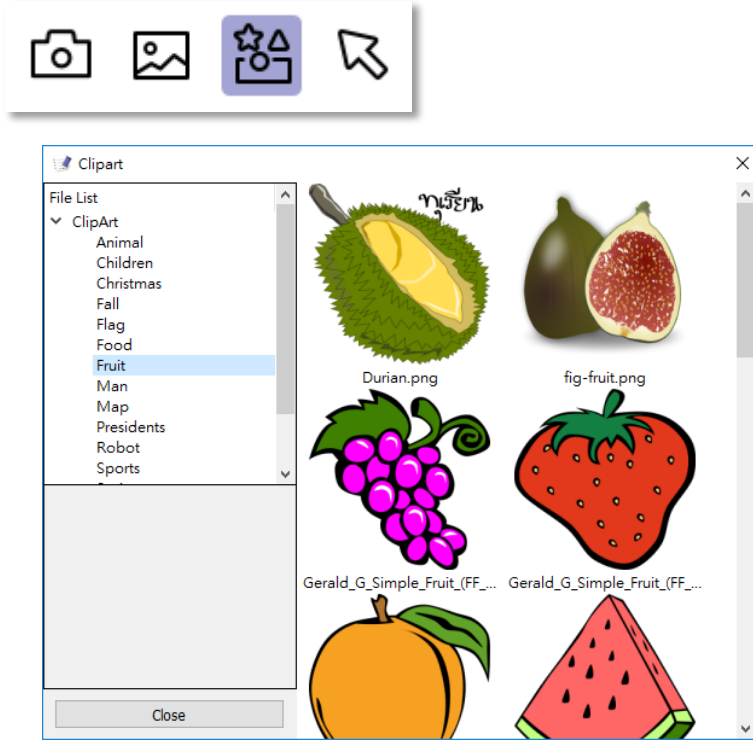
Clipart

File List
ClipArt
Animal
Children
Christmas
Fall
Flag
Food
Fruit
Man
Map
Presidents
Robot
Sports

Close

ทุเรียน

Durian.png
fig-fruit.png
Gerald_G_Simple_Fruit_(FF_...
Gerald_G_Simple_Fruit_(FF_...